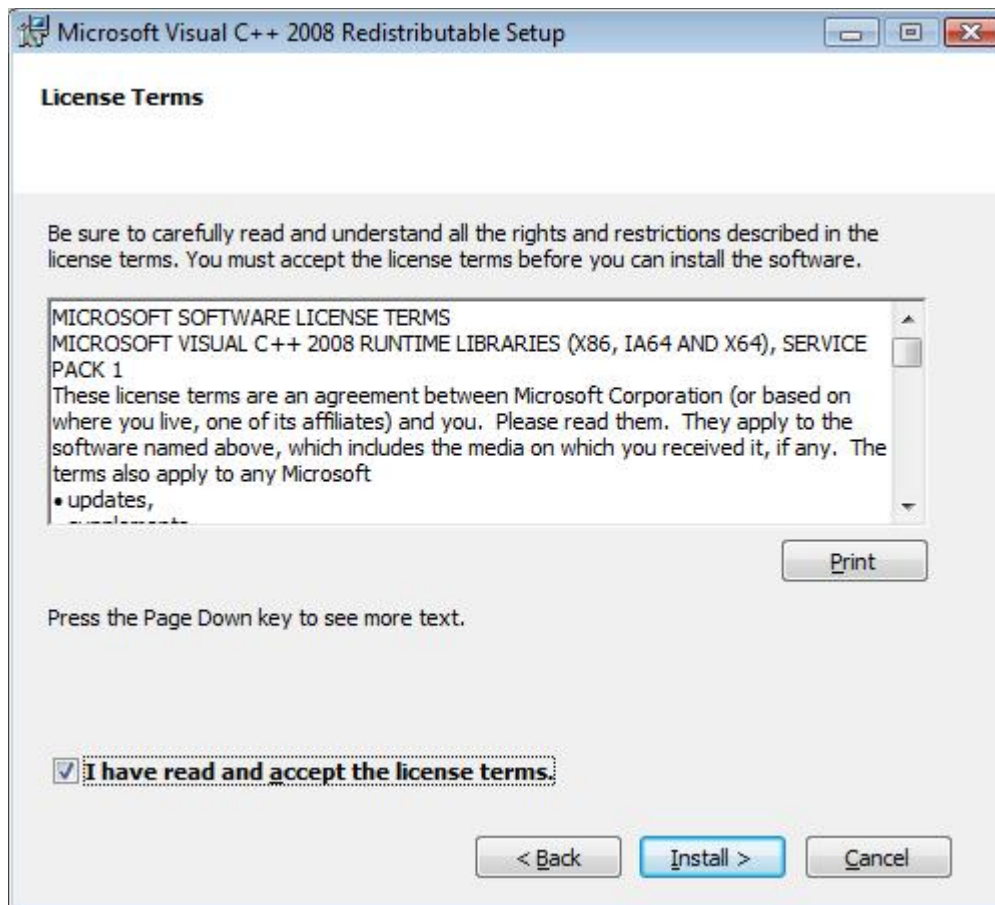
Microsoft Visual C++ 2008 Redistributable Setup

License Terms

Be sure to carefully read and understand all the rights and restrictions described in the license terms. You must accept the license terms before you can install the software.

MICROSOFT SOFTWARE LICENSE TERMS
MICROSOFT VISUAL C++ 2008 RUNTIME LIBRARIES (X86, IA64 AND X64), SERVICE PACK 1
These license terms are an agreement between Microsoft Corporation (or based on where you live, one of its affiliates) and you. Please read them. They apply to the software named above, which includes the media on which you received it, if any. The terms also apply to any Microsoft
• updates,
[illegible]

Print

Press the Page Down key to see more text.

I have read and accept the license terms.

< Back

Install >

Cancel